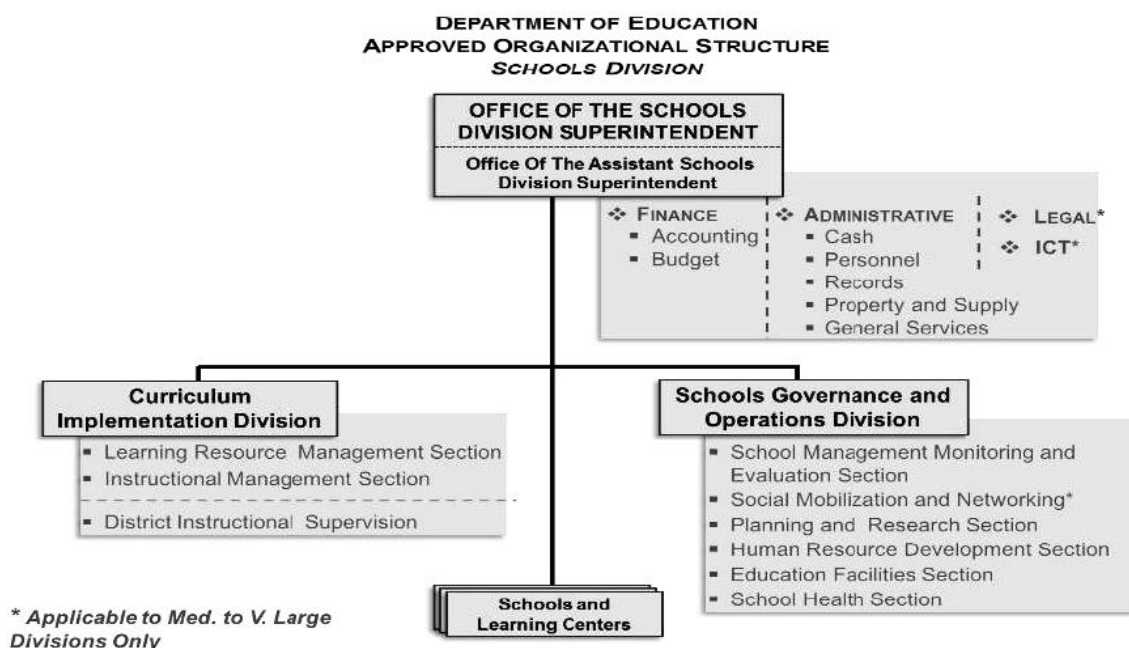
DEPARTMENT OF EDUCATION
APPROVED ORGANIZATIONAL STRUCTURE
SCHOOLS DIVISION

OFFICE OF THE SCHOOLS DIVISION SUPERINTENDENT

Office Of The Assistant Schools Division Superintendent

❖ FINANCE
▪ Accounting
▪ Budget

❖ ADMINISTRATIVE
▪ Cash
▪ Personnel
▪ Records
▪ Property and Supply
▪ General Services

❖ LEGAL*
❖ ICT*

Curriculum Implementation Division
▪ Learning Resource Management Section
▪ Instructional Management Section
▪ District Instructional Supervision

Schools Governance and Operations Division
▪ School Management Monitoring and Evaluation Section
▪ Social Mobilization and Networking*
▪ Planning and Research Section
▪ Human Resource Development Section
▪ Education Facilities Section
▪ School Health Section

Schools and Learning Centers

* Applicable to Med. to V. Large Divisions Only